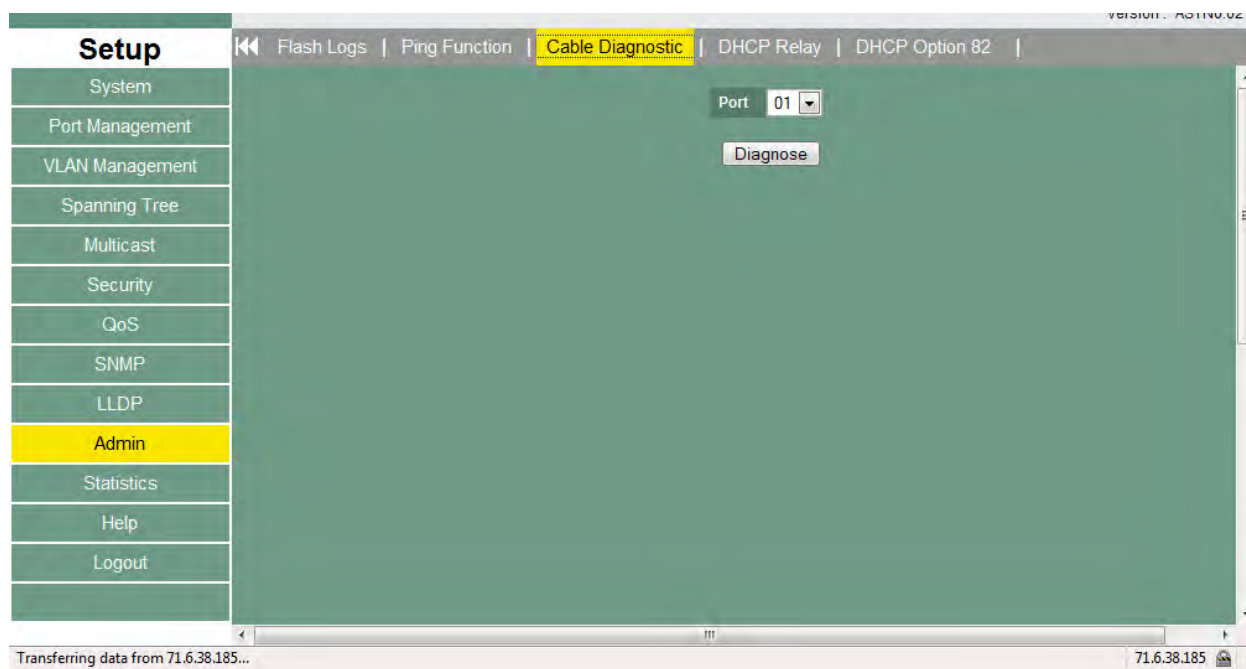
Version : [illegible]

Setup

Flash Logs | Ping Function | Cable Diagnostic | DHCP Relay | DHCP Option 82 |

System
Port Management
VLAN Management
Spanning Tree
Multicast
Security
QoS
SNMP
LLDP
Admin
Statistics
Help
Logout

Port 01

Diagnose

Transferring data from 71.6.38.185...

71.6.38.185